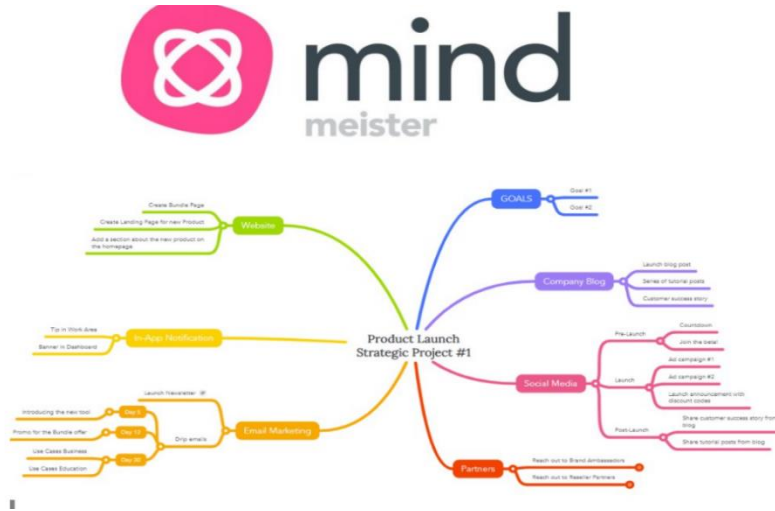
mind
meister

Product Launch
Strategic Project #1

Website
Create Bundle Page
Create Landing Page for new Product
Add a section about the new product on the homepage

In-App Notification
Tip in Work Area
Banner in Dashboard

Email Marketing
Launch Newsletter
Drip emails
Day 0
Introducing the new tool
Day 14
Promo for the Bundle offer
Day 30
Use Cases Business
Use Cases Education

GOALS
Goal #1
Goal #2

Company Blog
Launch blog post
Series of tutorial posts
Customer success story

Social Media
Pre-Launch
Countdown
Join the beta!
Launch
Ad campaign #1
Ad campaign #2
Launch announcement with discount codes
Post-Launch
Share customer success story from blog
Share tutorial posts from blog

Partners
Reach out to Brand Ambassadors
Reach out to Reseller Partners